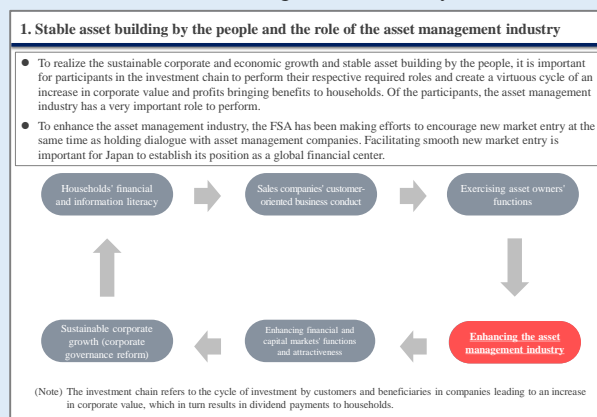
1. Stable asset building by the people and the role of the asset management industry

- To realize the sustainable corporate and economic growth and stable asset building by the people, it is important for participants in the investment chain to perform their respective required roles and create a virtuous cycle of an increase in corporate value and profits bringing benefits to households. Of the participants, the asset management industry has a very important role to perform.
- To enhance the asset management industry, the FSA has been making efforts to encourage new market entry at the same time as holding dialogue with asset management companies. Facilitating smooth new market entry is important for Japan to establish its position as a global financial center.

Households' financial and information literacy

Sales companies' customer-oriented business conduct

Exercising asset owners' functions

Sustainable corporate growth (corporate governance reform)

Enhancing financial and capital markets' functions and attractiveness

Enhancing the asset management industry

(Note) The investment chain refers to the cycle of investment by customers and beneficiaries in companies leading to an increase in corporate value, which in turn results in dividend payments to households.